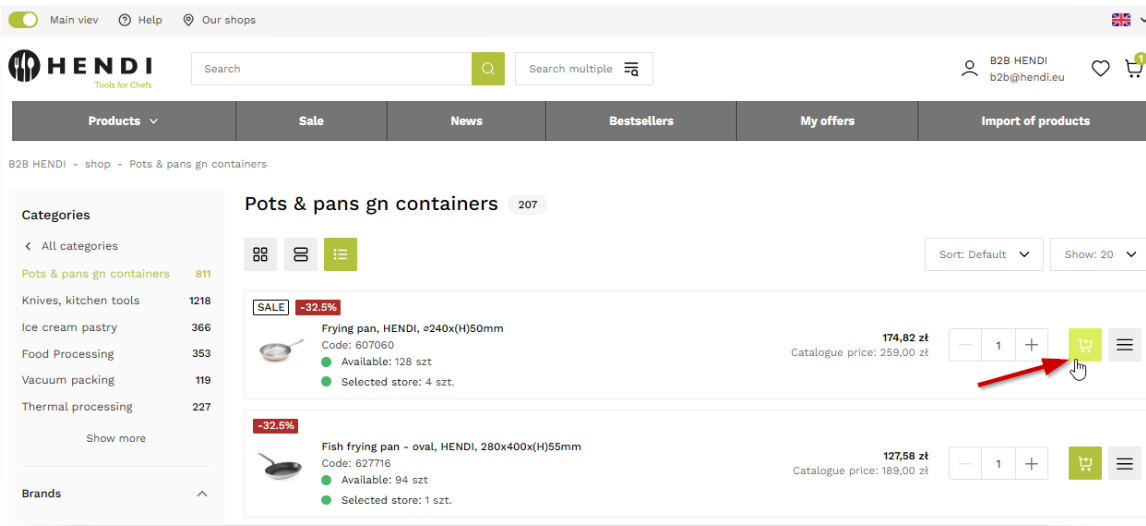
Main viev  Help  Our shops

HENDI
Tools for Chefs

Search

Search multiple

B2B HENDI
b2b@hendi.eu

1

Products | Sale | News | Bestsellers | My offers | Import of products

B2B HENDI - shop - Pots & pans gn containers

Categories

All categories

Pots & pans gn containers 811
Knives, kitchen tools 1218
Ice cream pastry 366
Food Processing 353
Vacuum packing 119
Thermal processing 227

Show more

Brands

Pots & pans gn containers 207

Sort: Default

Show: 20

SALE -32.5%

Frying pan, HENDI, ⌀240x(H)50mm
Code: 607060
Available: 128 szt
Selected store: 4 szt.

174,82 zł
Catalogue price: 259,00 zł

1

-32.5%

Fish frying pan - oval, HENDI, 280x400x(H)55mm
Code: 627716
Available: 94 szt
Selected store: 1 szt.

127,58 zł
Catalogue price: 189,00 zł

1